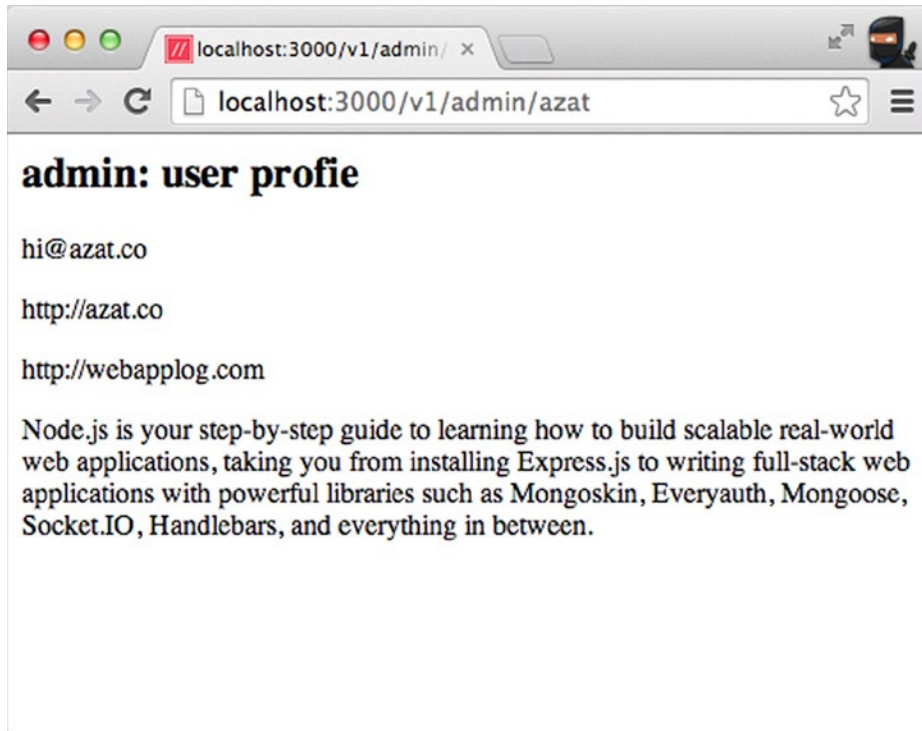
localhost:3000/v1/admin/ ×

localhost:3000/v1/admin/azat

admin: user profie

hi@azat.co

http://azat.co

http://webapplog.com

Node.js is your step-by-step guide to learning how to build scalable real-world web applications, taking you from installing Express.js to writing full-stack web applications with powerful libraries such as Mongoskin, Everyauth, Mongoose, Socket.IO, Handlebars, and everything in between.